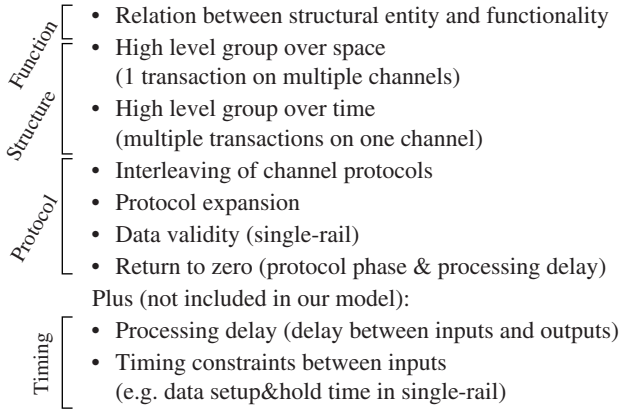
Function
• Relation between structural entity and functionality

Structure
• High level group over space (1 transaction on multiple channels)
• High level group over time (multiple transactions on one channel)

Protocol
• Interleaving of channel protocols
• Protocol expansion
• Data validity (single-rail)
• Return to zero (protocol phase & processing delay)

Plus (not included in our model):

Timing
• Processing delay (delay between inputs and outputs)
• Timing constraints between inputs (e.g. data setup&hold time in single-rail)